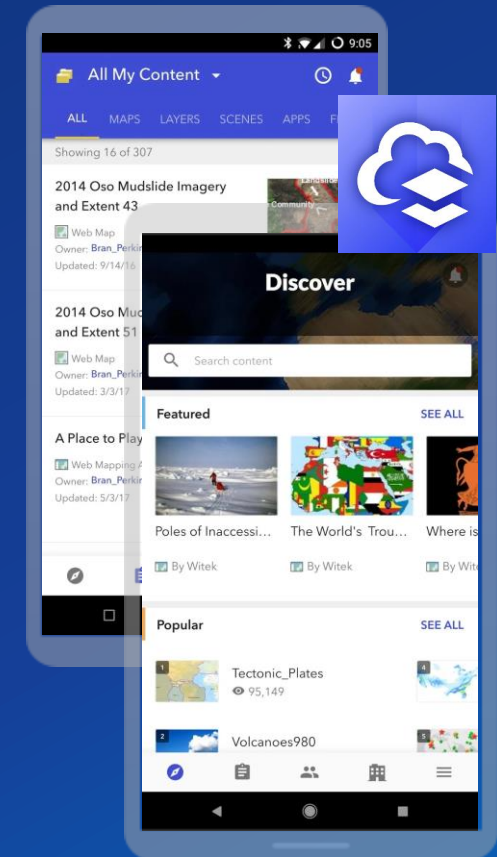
9:05

All My Content

ALL MAPS LAYERS SCENES APPS F

Showing 16 of 307

2014 Oso Mudslide Imagery and Extent 43

Web Map
Owner: Bran_Perkin
Updated: 9/14/16

Community

2014 Oso Mud and Extent 51

Web Map
Owner: Bran_Perkin
Updated: 3/3/17

A Place to Play

Web Mapping A
Owner: Bran_Perkin
Updated: 5/3/17

Discover

Search content

Featured SEE ALL

Poles of Inaccessi…
By Witek

The World's Trou…
By Witek

Where is
By Wit

Popular SEE ALL

1
Tectonic_Plates
95,149

4

2
Volcanoes980

5